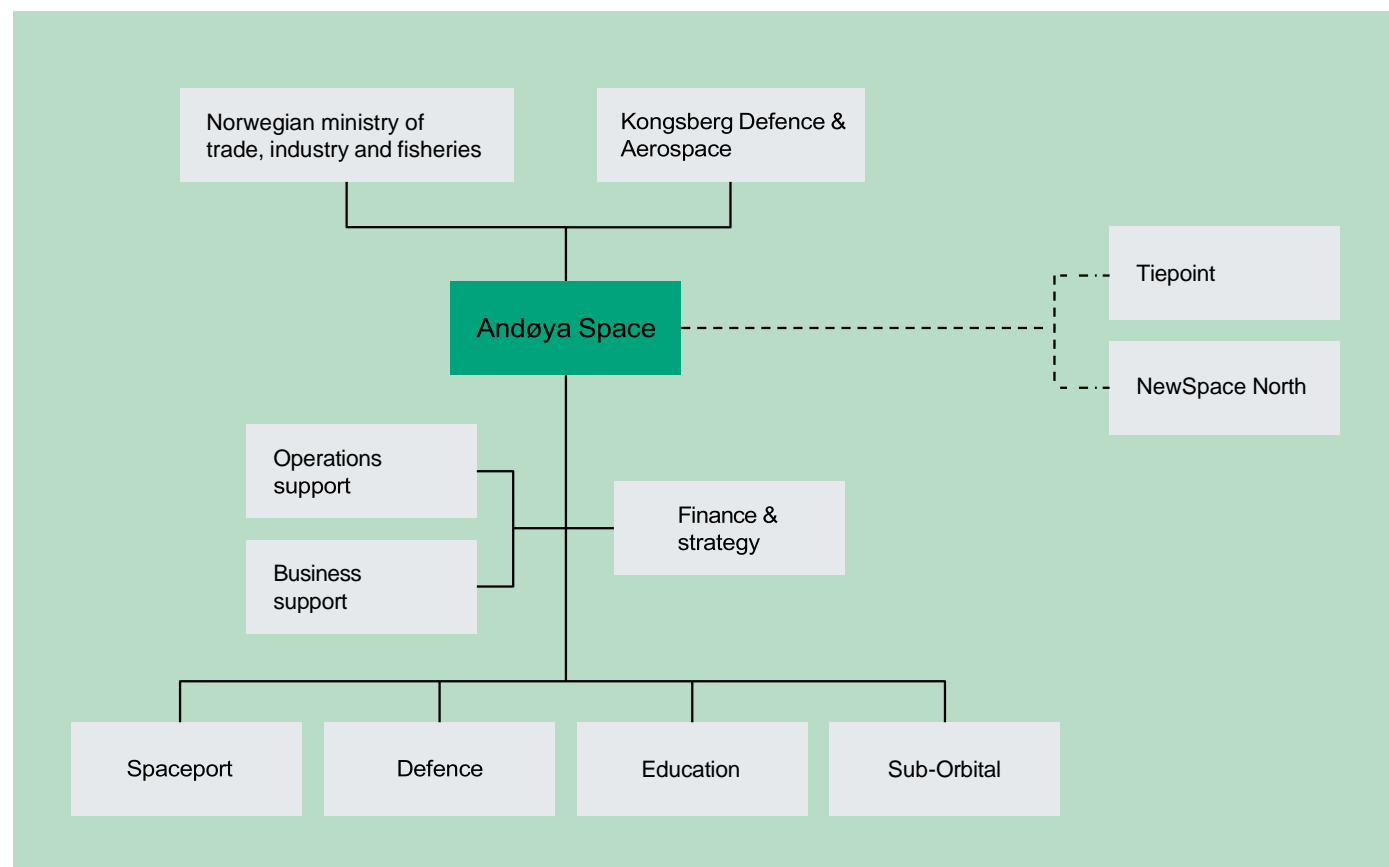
Norwegian ministry of trade, industry and fisheries

Kongsberg Defence & Aerospace

Andøya Space

Tiepoint

NewSpace North

Operations support

Business support

Finance & strategy

Spaceport

Defence

Education

Sub-Orbital